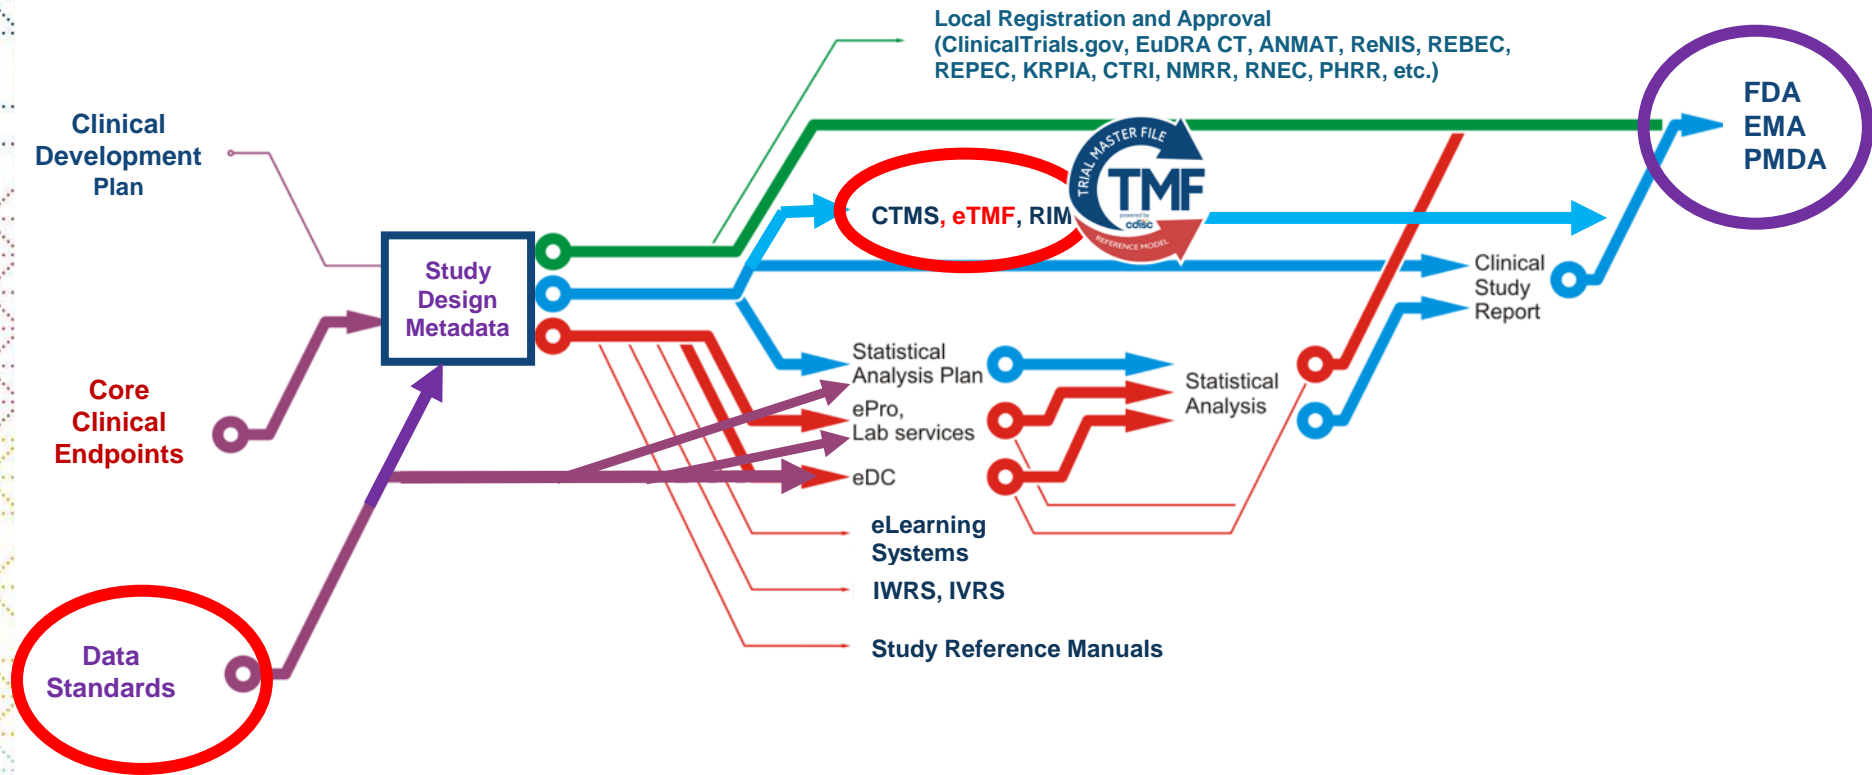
Local Registration and Approval
(ClinicalTrials.gov, EuDRA CT, ANMAT, ReNIS, REBEC, REPEC, KRPIA, CTRI, NMRR, RNEC, PHRR, etc.)

FDA
EMA
PMDA

Clinical Development Plan

Study Design Metadata

Core Clinical Endpoints

Data Standards

CTMS, eTMF, RIM

TRIAL MASTER FILE
TMF
powered by cdisc
REFERENCE MODEL

Clinical Study Report

Statistical Analysis Plan

ePro, Lab services

eDC

Statistical Analysis

eLearning Systems

IWRS, IVRS

Study Reference Manuals